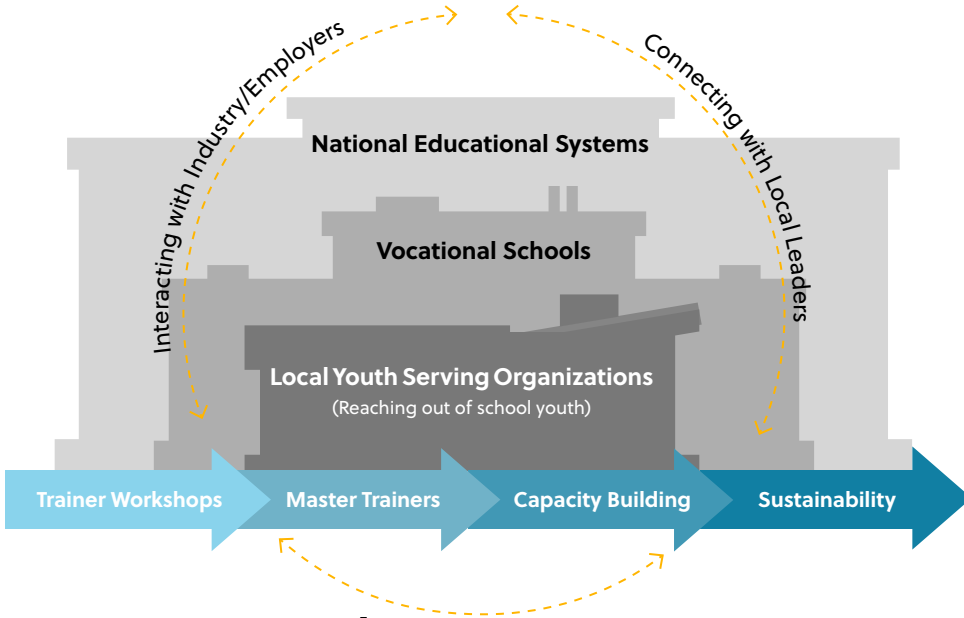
Interacting with Industry/Employers

Connecting with Local Leaders

National Educational Systems

Vocational Schools

Local Youth Serving Organizations
(Reaching out of school youth)

Trainer Workshops

Master Trainers

Capacity Building

Sustainability